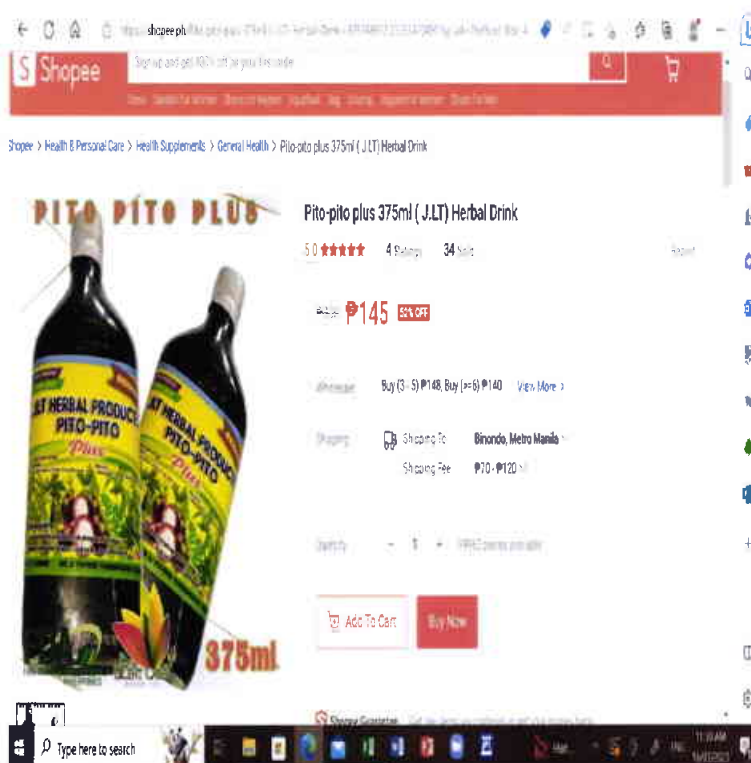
https://shopee.ph/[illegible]

Shopee

Sign up and get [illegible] off on your first order

Shopee > Health & Personal Care > Health Supplements > General Health > Pito-pito plus 375ml ( J.LT) Herbal Drink

PITO PITO PLUS

Pito-pito plus 375ml ( J.LT) Herbal Drink

5.0 ★★★★★ 4 Ratings 34 Sold

Report

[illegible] ₱145 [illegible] OFF

Wholesale Buy (3 - 5) ₱148, Buy (>=6) ₱140 View More >

Shipping Shipping To Binondo, Metro Manila

Shipping Fee ₱70 - ₱120

Quantity - 1 + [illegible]

Add To Cart Buy Now

J.LT HERBAL PRODUCT PITO-PITO Plus

375ml

Shopee Guarantee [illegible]

Type here to search